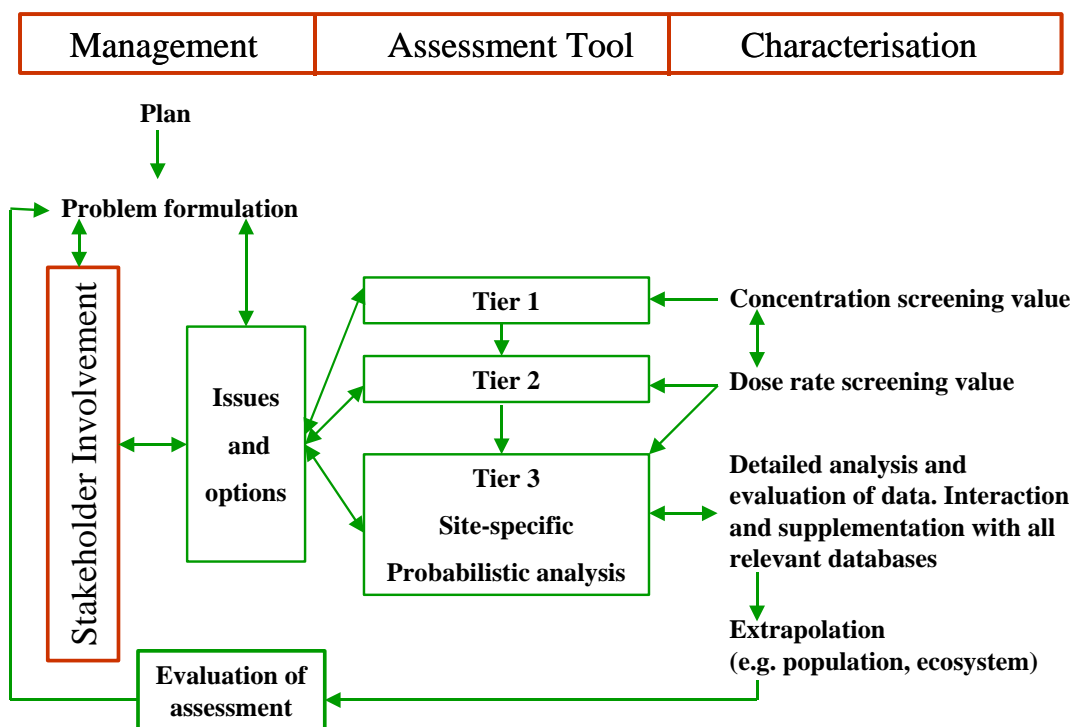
| Management | Assessment Tool | Characterisation |
|---|---|---|

Plan

Problem formulation

Stakeholder Involvement

Issues and options

Tier 1

Tier 2

Tier 3
Site-specific
Probabilistic analysis

Concentration screening value

Dose rate screening value

Detailed analysis and evaluation of data. Interaction and supplementation with all relevant databases

Extrapolation
(e.g. population, ecosystem)

Evaluation of assessment